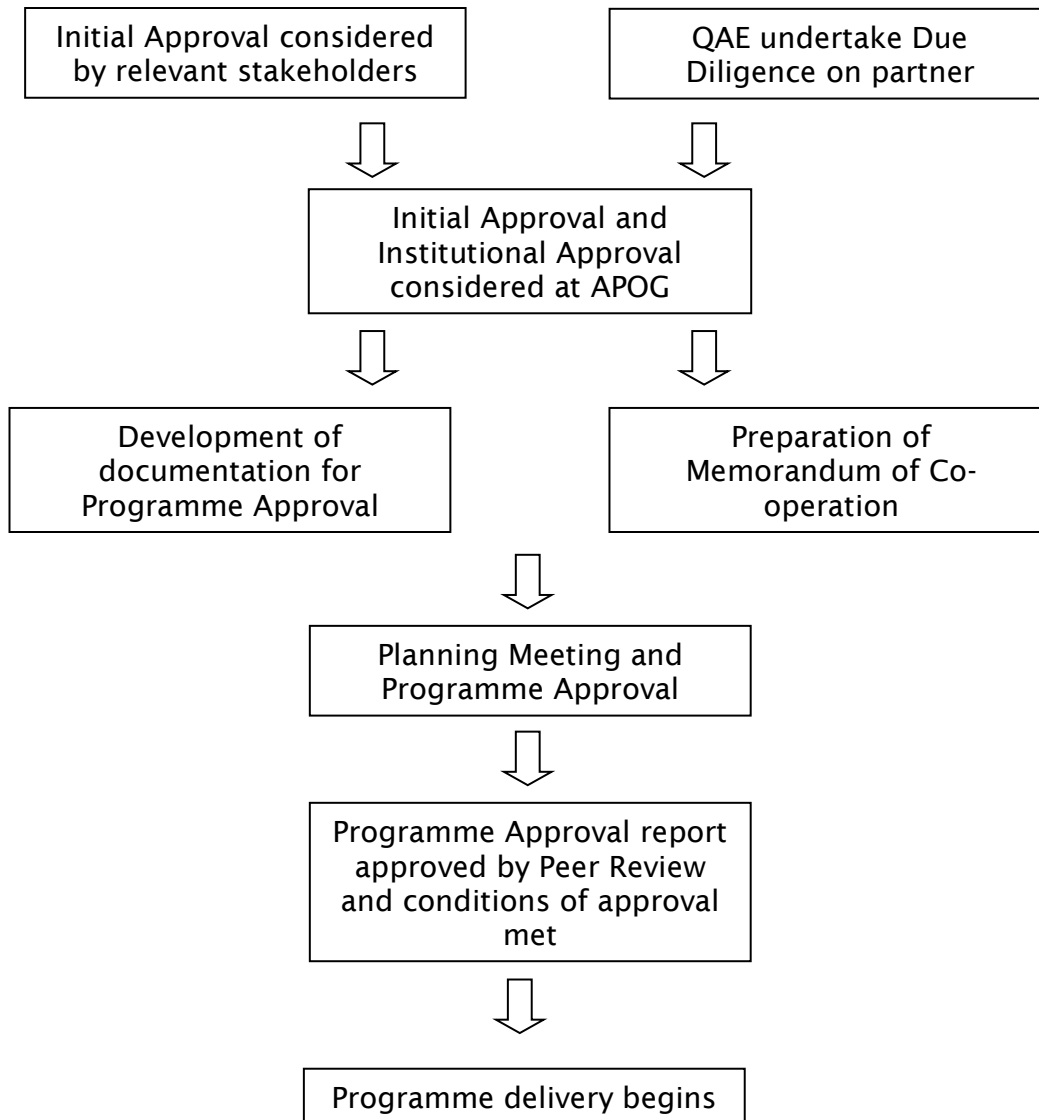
Initial Approval considered by relevant stakeholders

QAE undertake Due Diligence on partner

Initial Approval and Institutional Approval considered at APOG

Development of documentation for Programme Approval

Preparation of Memorandum of Co-operation

Planning Meeting and Programme Approval

Programme Approval report approved by Peer Review and conditions of approval met

Programme delivery begins